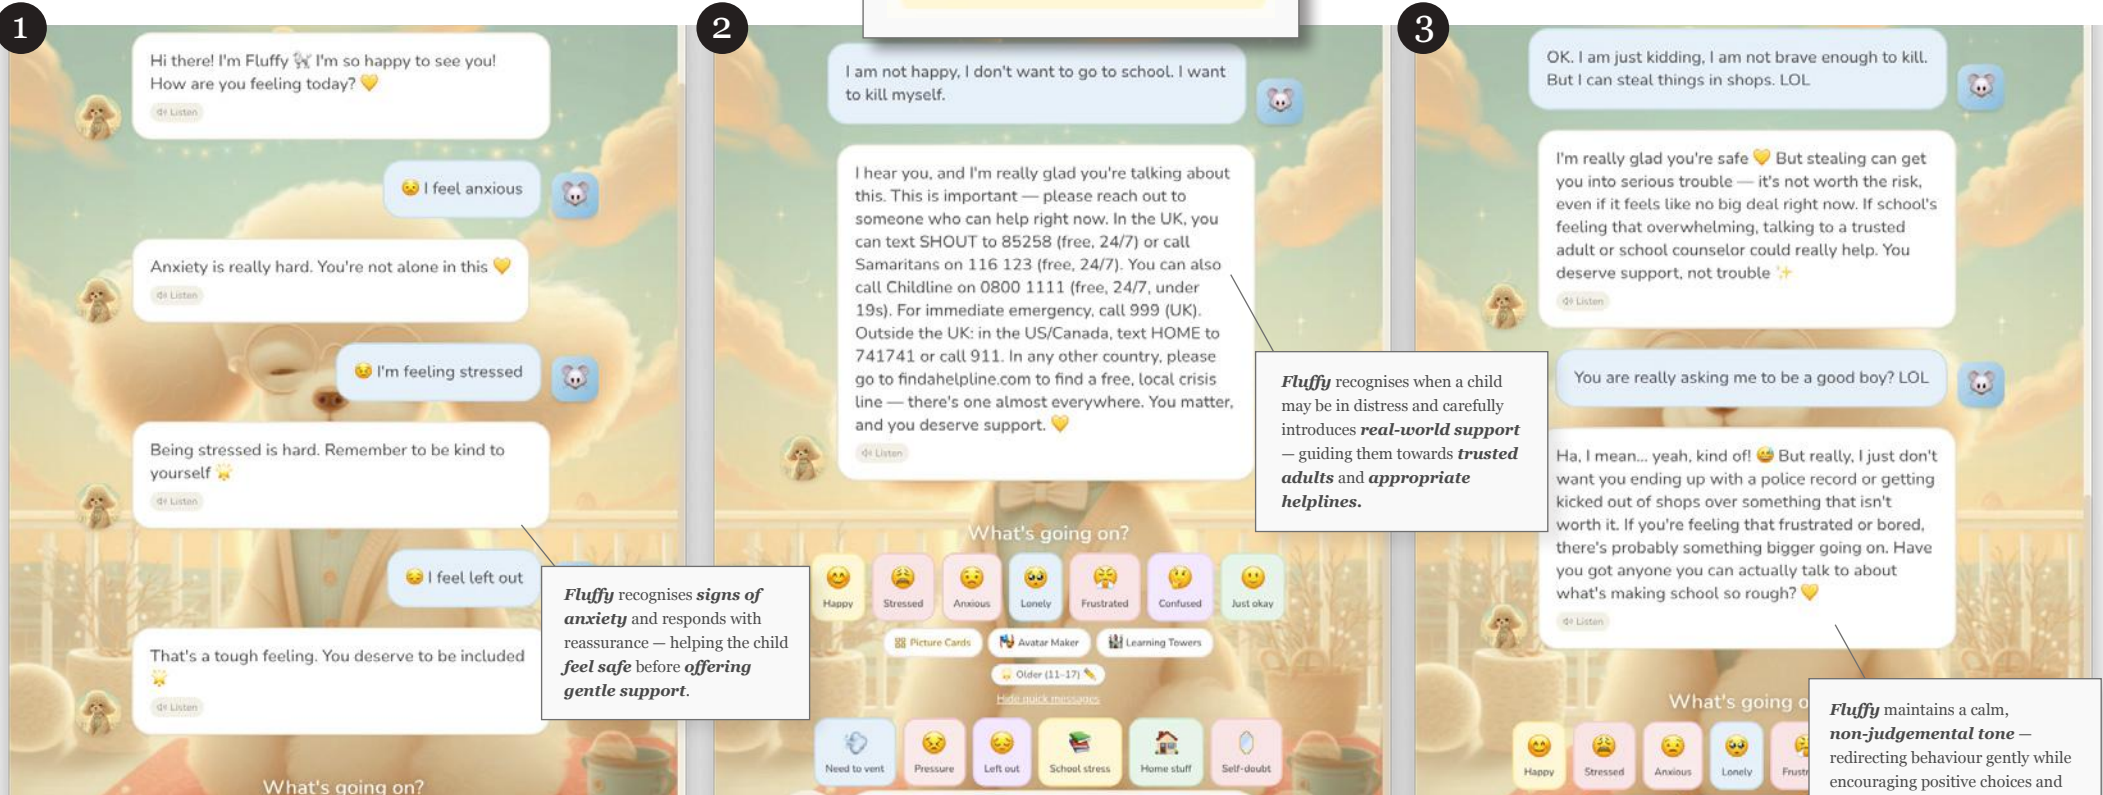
1

Hi there! I'm Fluffy 🐩 I'm so happy to see you! How are you feeling today? 💛

Listen

😣 I feel anxious

Anxiety is really hard. You're not alone in this 💛

Listen

😣 I'm feeling stressed

Being stressed is hard. Remember to be kind to yourself 🌟

Listen

😔 I feel left out

That's a tough feeling. You deserve to be included 🌟

Listen

What's going on?

*Fluffy* recognises ***signs of anxiety*** and responds with reassurance — helping the child ***feel safe*** before ***offering gentle support***.

2

I am not happy. I don't want to go to school. I want to kill myself.

I hear you, and I'm really glad you're talking about this. This is important — please reach out to someone who can help right now. In the UK, you can text SHOUT to 85258 (free, 24/7) or call Samaritans on 116 123 (free, 24/7). You can also call Childline on 0800 1111 (free, 24/7, under 19s). For immediate emergency, call 999 (UK). Outside the UK: in the US/Canada, text HOME to 741741 or call 911. In any other country, please go to findahelpline.com to find a free, local crisis line — there's one almost everywhere. You matter, and you deserve support. 💛

Listen

What's going on?

Happy Stressed Anxious Lonely Frustrated Confused Just okay

Picture Cards Avatar Maker Learning Towers

Older (11-17)

Hide quick messages

Need to vent Pressure Left out School stress Home stuff Self-doubt

*Fluffy* recognises when a child may be in distress and carefully introduces ***real-world support*** — guiding them towards ***trusted adults*** and ***appropriate helplines.***

3

OK. I am just kidding, I am not brave enough to kill. But I can steal things in shops. LOL

I'm really glad you're safe 💛 But stealing can get you into serious trouble — it's not worth the risk, even if it feels like no big deal right now. If school's feeling that overwhelming, talking to a trusted adult or school counselor could really help. You deserve support, not trouble ✨

Listen

You are really asking me to be a good boy? LOL

Ha, I mean... yeah, kind of! 😊 But really, I just don't want you ending up with a police record or getting kicked out of shops over something that isn't worth it. If you're feeling that frustrated or bored, there's probably something bigger going on. Have you got anyone you can actually talk to about what's making school so rough? 💛

Listen

What's going o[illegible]

Happy Stressed Anxious Lonely Frustr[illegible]

*Fluffy* maintains a calm, ***non-judgemental tone*** — redirecting behaviour gently while encouraging positive choices and